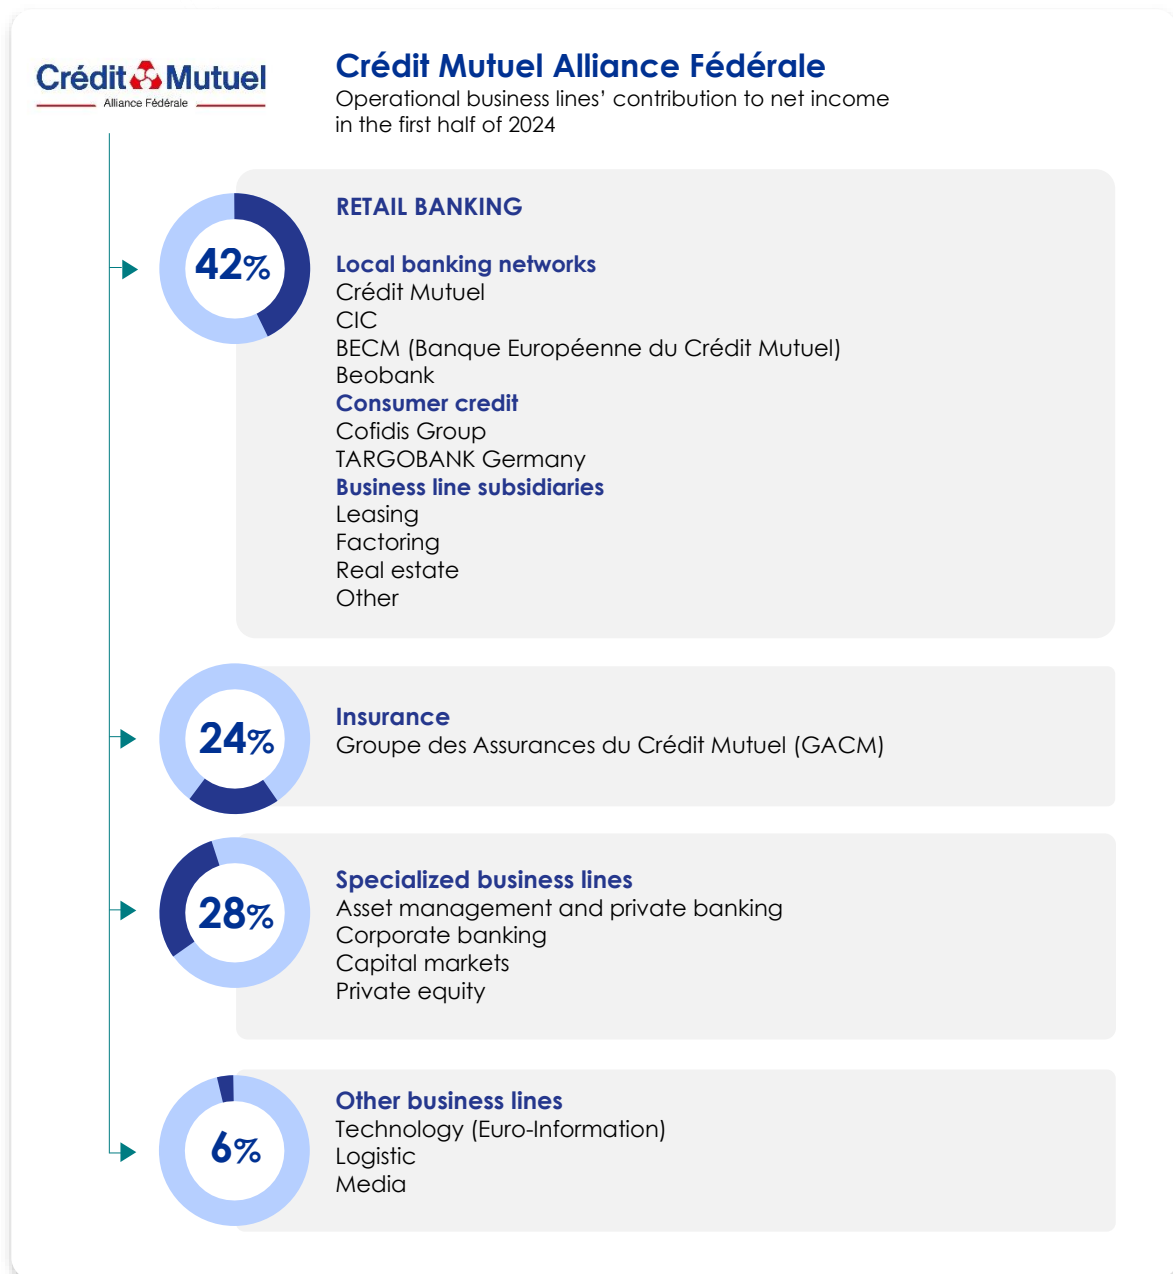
Crédit Mutuel
Alliance Fédérale

Crédit Mutuel Alliance Fédérale
Operational business lines' contribution to net income in the first half of 2024

42%

RETAIL BANKING

Local banking networks
Crédit Mutuel
CIC
BECM (Banque Européenne du Crédit Mutuel)
Beobank
Consumer credit
Cofidis Group
TARGOBANK Germany
Business line subsidiaries
Leasing
Factoring
Real estate
Other

24%

Insurance
Groupe des Assurances du Crédit Mutuel (GACM)

28%

Specialized business lines
Asset management and private banking
Corporate banking
Capital markets
Private equity

6%

Other business lines
Technology (Euro-Information)
Logistic
Media